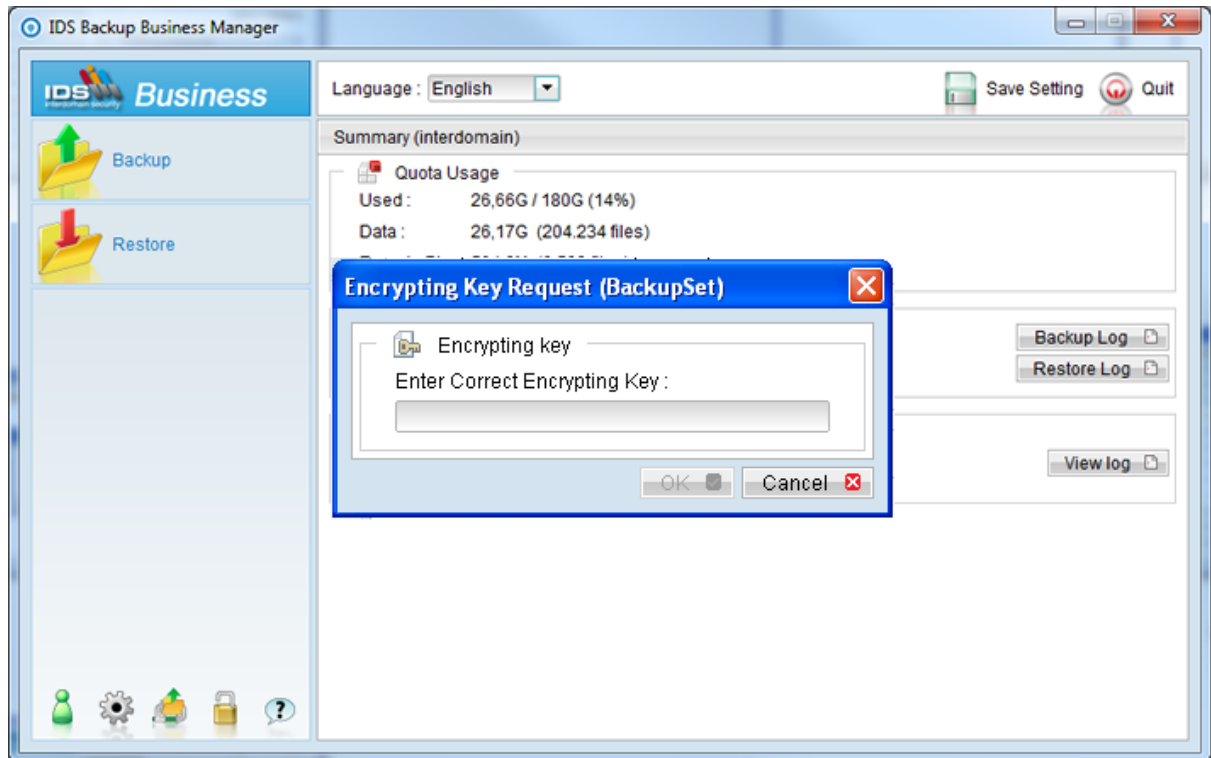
IDS Backup Business Manager

IDS Interdomain Security Business

Backup

Restore

Language : English

Save Setting

Quit

Summary (interdomain)

Quota Usage

Used : 26,66G / 180G (14%)

Data : 26,17G (204.234 files)

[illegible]

Encrypting Key Request (BackupSet)

Encrypting key

Enter Correct Encrypting Key :

OK

Cancel

Backup Log

Restore Log

View log